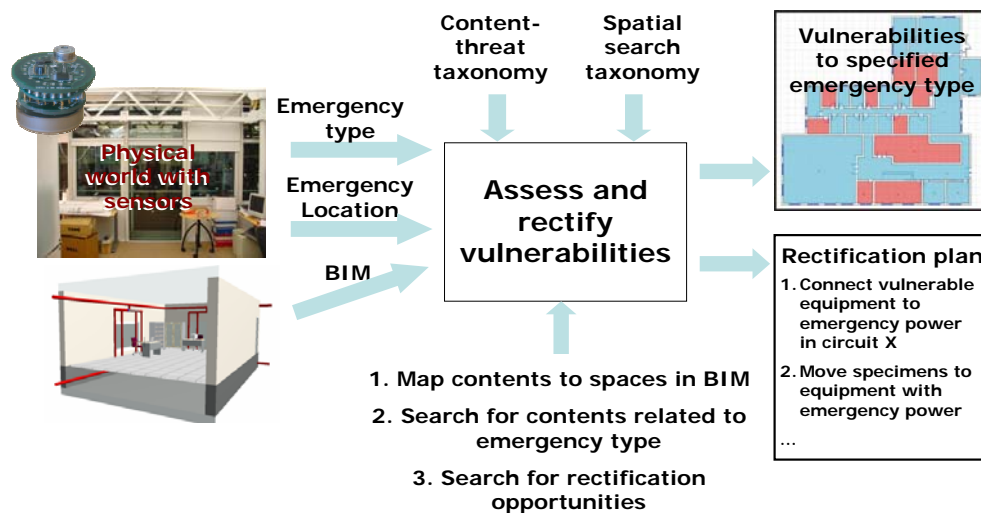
Physical world with sensors

Emergency type

Emergency Location

BIM

Content-threat taxonomy

Spatial search taxonomy

Assess and rectify vulnerabilities

Vulnerabilities to specified emergency type

Rectification plan

1. Connect vulnerable equipment to emergency power in circuit X

2. Move specimens to equipment with emergency power

...

1. Map contents to spaces in BIM

2. Search for contents related to emergency type

3. Search for rectification opportunities